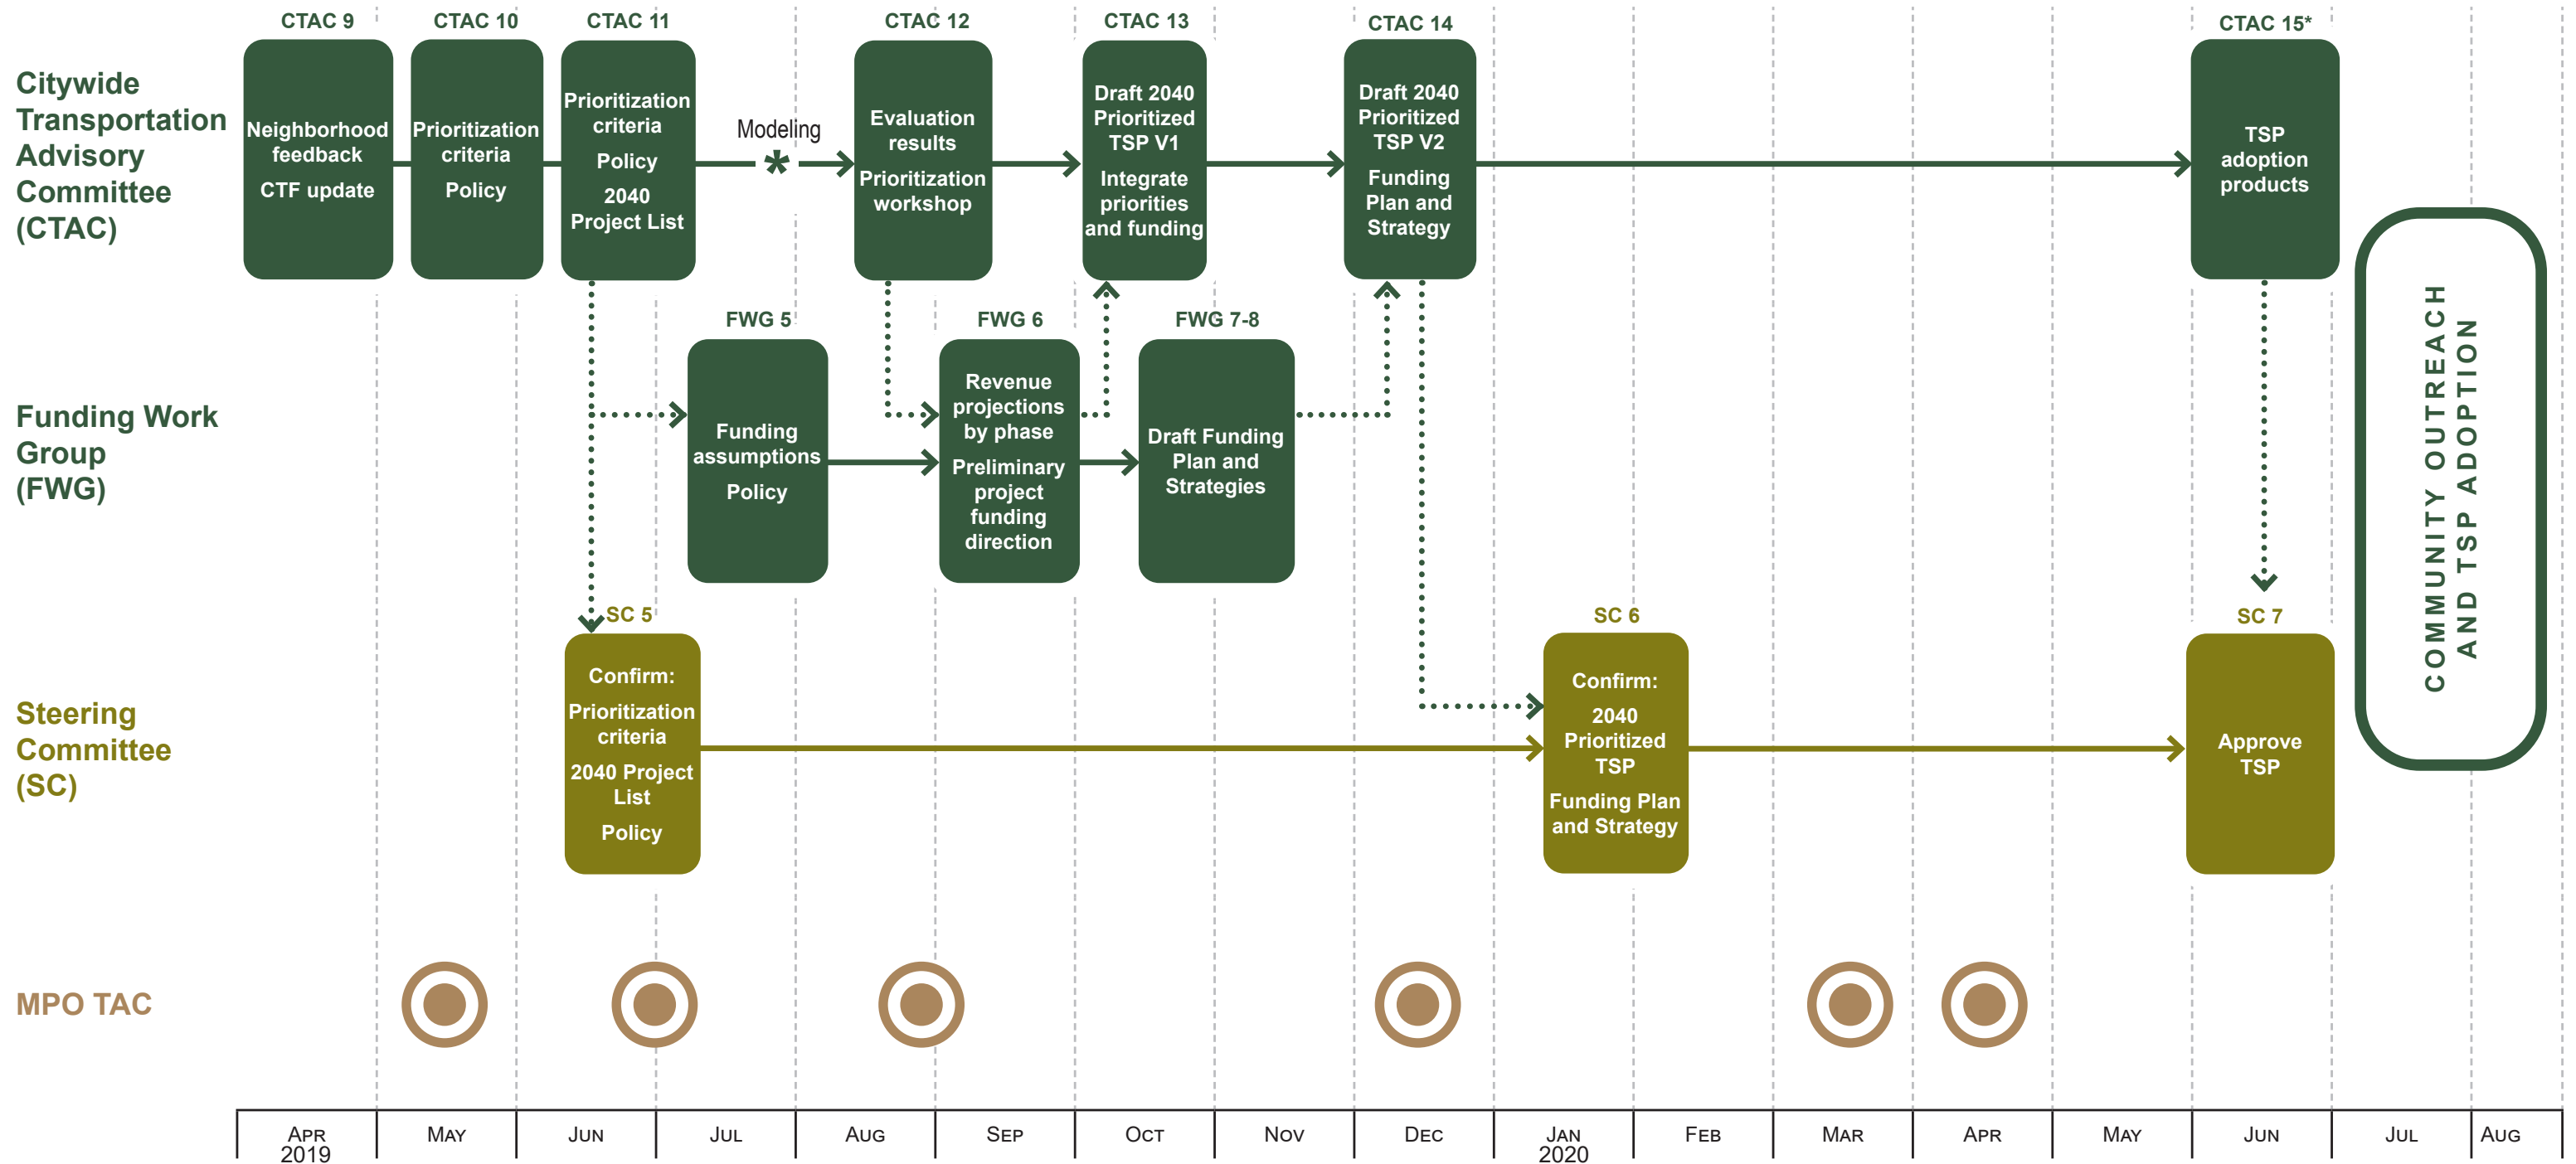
Citywide Transportation Advisory Committee (CTAC)

CTAC 9
Neighborhood feedback
CTF update

CTAC 10
Prioritization criteria
Policy

CTAC 11
Prioritization criteria
Policy
2040 Project List

Modeling

CTAC 12
Evaluation results
Prioritization workshop

CTAC 13
Draft 2040 Prioritized TSP V1
Integrate priorities and funding

CTAC 14
Draft 2040 Prioritized TSP V2
Funding Plan and Strategy

CTAC 15*
TSP adoption products

Funding Work Group (FWG)

FWG 5
Funding assumptions
Policy

FWG 6
Revenue projections by phase
Preliminary project funding direction

FWG 7-8
Draft Funding Plan and Strategies

Steering Committee (SC)

SC 5
Confirm:
Prioritization criteria
2040 Project List
Policy

SC 6
Confirm:
2040 Prioritized TSP
Funding Plan and Strategy

SC 7
Approve TSP

COMMUNITY OUTREACH AND TSP ADOPTION

MPO TAC

| APR 2019 | MAY | JUN | JUL | AUG | SEP | OCT | NOV | DEC | JAN 2020 | FEB | MAR | APR | MAY | JUN | JUL | AUG |